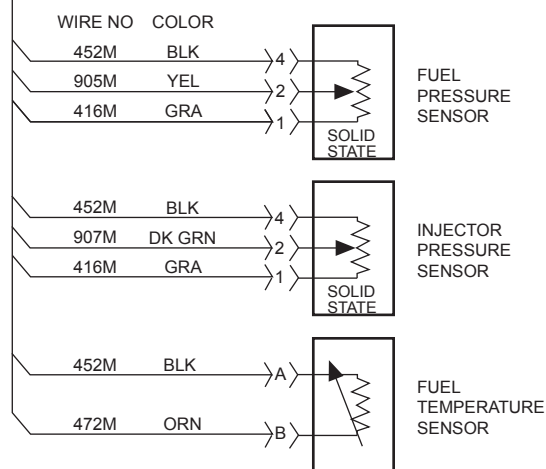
WIRE NO COLOR

452M BLK 4
905M YEL 2
416M GRA 1
SOLID STATE
FUEL PRESSURE SENSOR

452M BLK 4
907M DK GRN 2
416M GRA 1
SOLID STATE
INJECTOR PRESSURE SENSOR

452M BLK A
472M ORN B
FUEL TEMPERATURE SENSOR